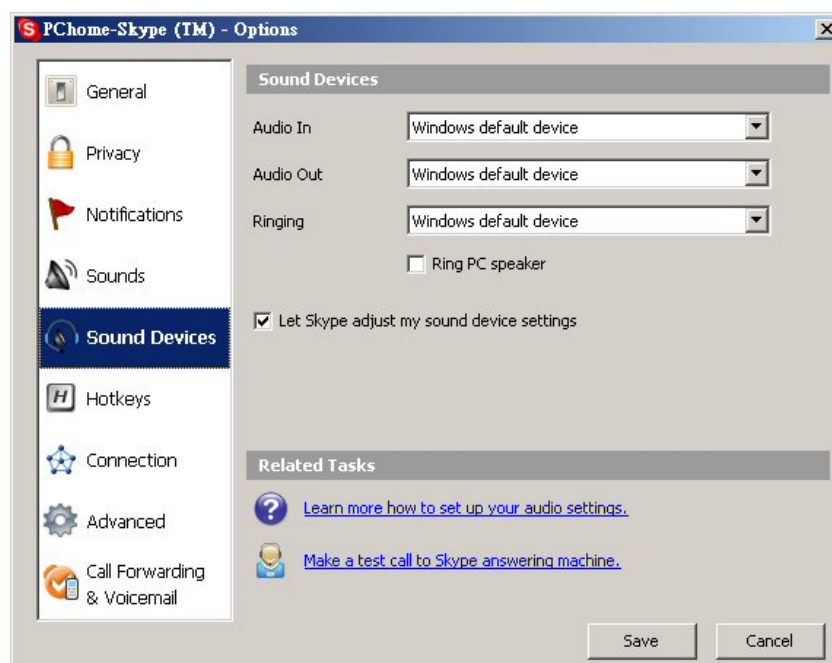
PChome-Skype (TM) - Options

General

Privacy

Notifications

Sounds

Sound Devices

Hotkeys

Connection

Advanced

Call Forwarding & Voicemail

Sound Devices

Audio In
Windows default device

Audio Out
Windows default device

Ringing
Windows default device

Ring PC speaker

Let Skype adjust my sound device settings

Related Tasks

Learn more how to set up your audio settings.

Make a test call to Skype answering machine.

Save

Cancel